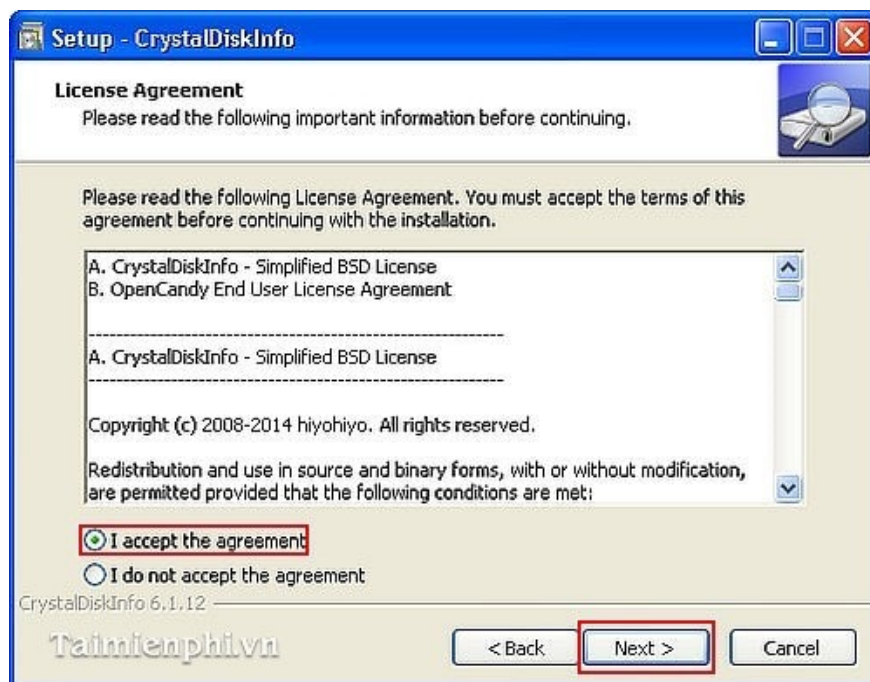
Setup - CrystalDiskInfo

License Agreement
Please read the following important information before continuing.

Please read the following License Agreement. You must accept the terms of this agreement before continuing with the installation.

A. CrystalDiskInfo - Simplified BSD License
B. OpenCandy End User License Agreement

------------------------------------------------------------
A. CrystalDiskInfo - Simplified BSD License
------------------------------------------------------------

Copyright (c) 2008-2014 hiyohiyo. All rights reserved.

Redistribution and use in source and binary forms, with or without modification, are permitted provided that the following conditions are met:

I accept the agreement
I do not accept the agreement

CrystalDiskInfo 6.1.12

Taimienphi.vn

< Back
Next >
Cancel